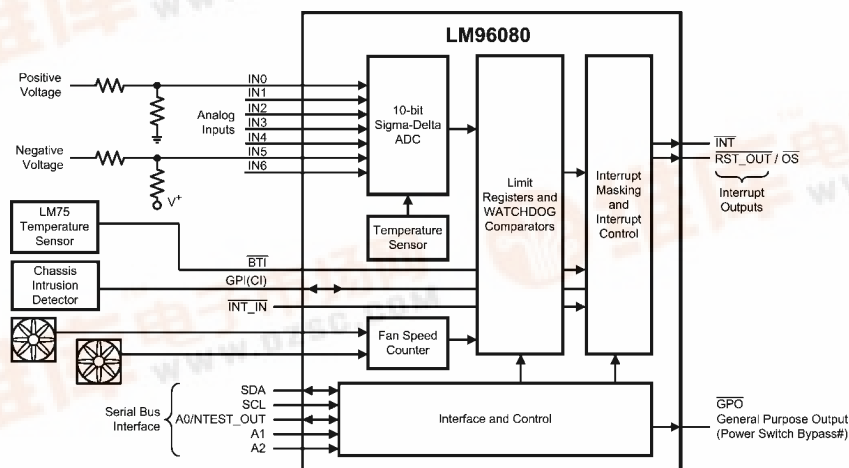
LM96080

Positive Voltage

Negative Voltage

$V^+$

Analog Inputs

IN0
IN1
IN2
IN3
IN4
IN5
IN6

10-bit Sigma-Delta ADC

Temperature Sensor

Limit Registers and WATCHDOG Comparators

Interrupt Masking and Interrupt Control

$\overline{INT}$
$\overline{RST\_OUT}$ / $\overline{OS}$

Interrupt Outputs

LM75 Temperature Sensor

Chassis Intrusion Detector

$\overline{BTI}$
GPI(CI)
$\overline{INT\_IN}$

Fan Speed Counter

Serial Bus Interface

SDA
SCL
A0/NTEST_OUT
A1
A2

Interface and Control

$\overline{GPO}$
General Purpose Output
(Power Switch Bypass#)

www.DZSC.COM